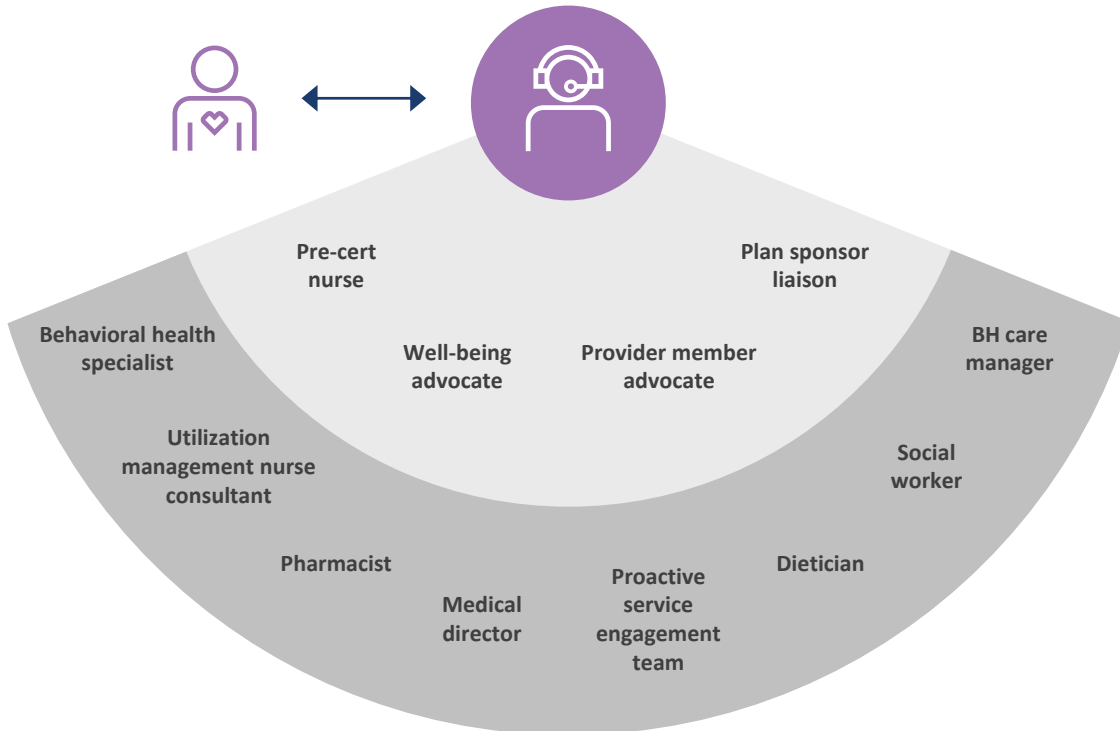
Pre-cert nurse

Plan sponsor liaison

Well-being advocate

Provider member advocate

Behavioral health specialist

BH care manager

Utilization management nurse consultant

Social worker

Pharmacist

Dietician

Medical director

Proactive service engagement team